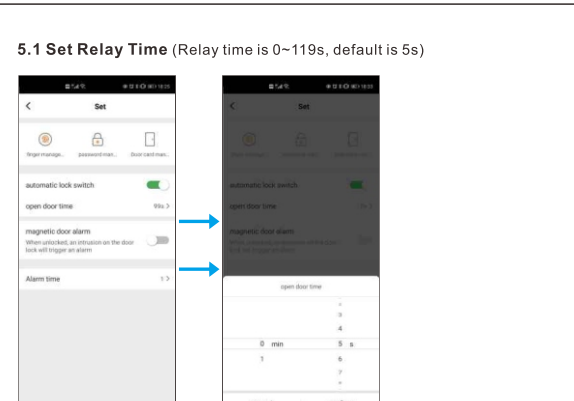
5.1 Set Relay Time (Relay time is 0~119s, default is 5s)

<
Set

finger manage...
password man...
Door card man...

automatic lock switch

open door time
99s >

magnetic door alarm
When unlocked, an intrusion on the door lock will trigger an alarm

Alarm time
1 >

<
Set

automatic lock switch

open door time

magnetic door alarm

open door time

3
4
0 min
5 s
1
6
7